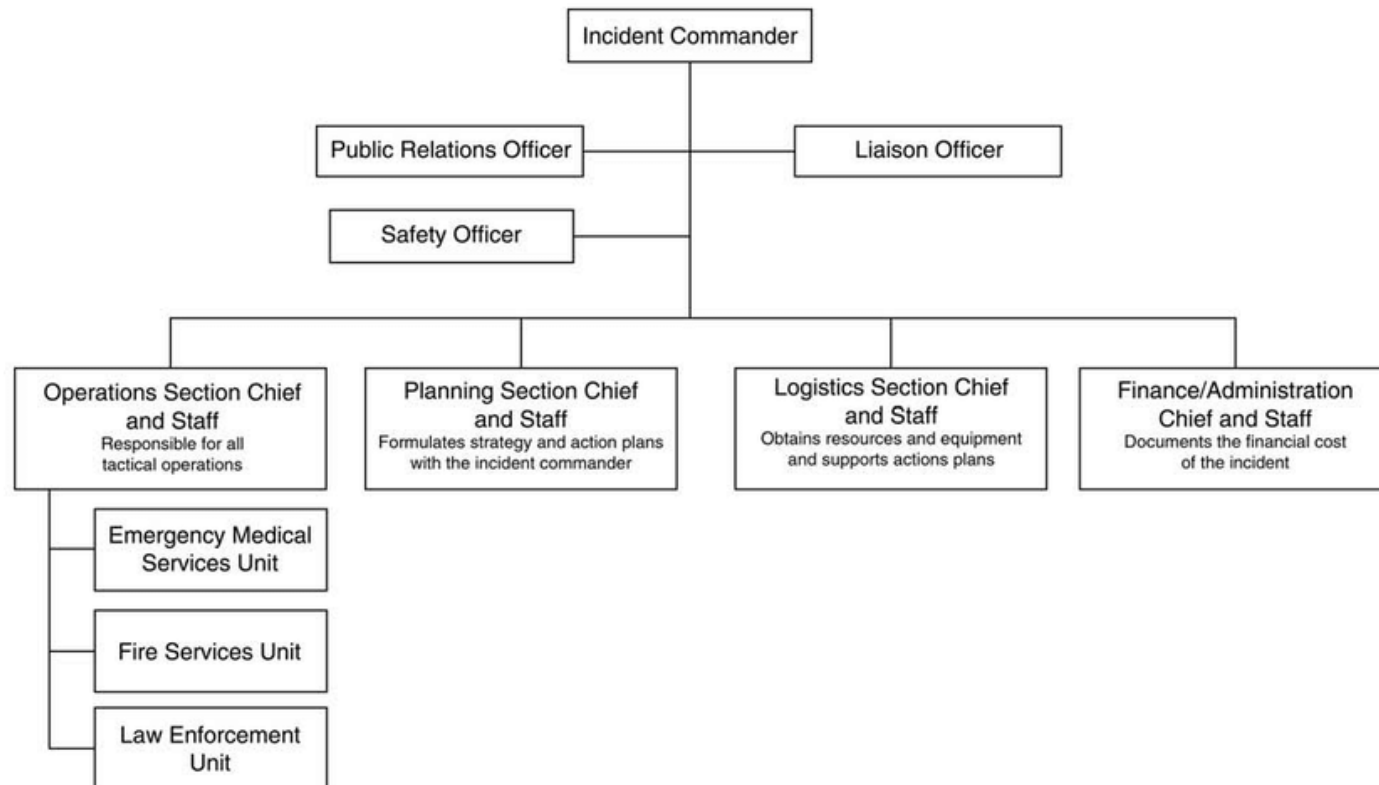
Incident Commander

Public Relations Officer

Liaison Officer

Safety Officer

Operations Section Chief and Staff
Responsible for all tactical operations

Planning Section Chief and Staff
Formulates strategy and action plans with the incident commander

Logistics Section Chief and Staff
Obtains resources and equipment and supports actions plans

Finance/Administration Chief and Staff
Documents the financial cost of the incident

Emergency Medical Services Unit

Fire Services Unit

Law Enforcement Unit